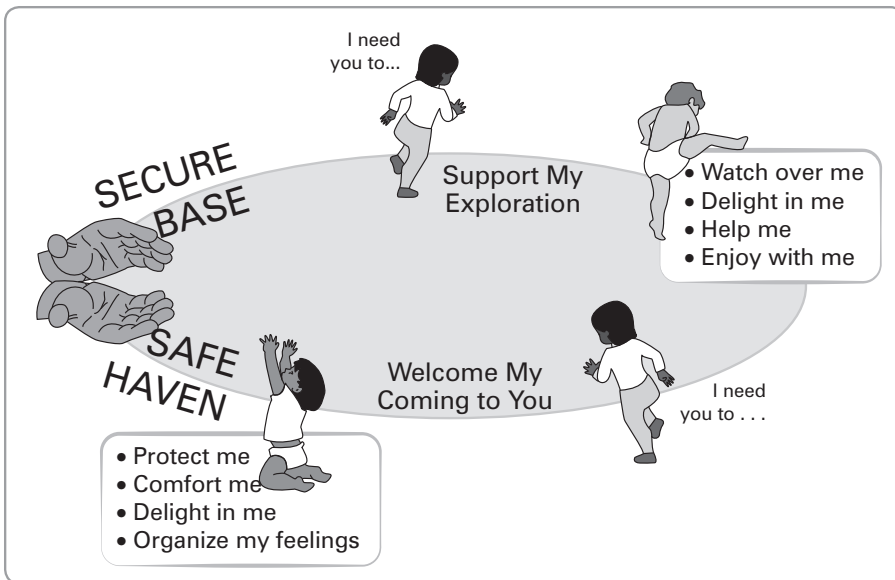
I need you to...

SECURE BASE

Support My Exploration

• Watch over me
• Delight in me
• Help me
• Enjoy with me

SAFE HAVEN

Welcome My Coming to You

I need you to . . .

• Protect me
• Comfort me
• Delight in me
• Organize my feelings